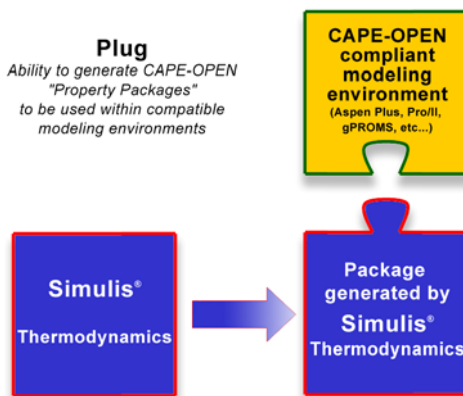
Plug
Ability to generate CAPE-OPEN "Property Packages" to be used within compatible modeling environments

CAPE-OPEN compliant modeling environment
(Aspen Plus, Pro/II, gPROMS, etc...)

Simulis®
Thermodynamics

Package generated by
Simulis®
Thermodynamics